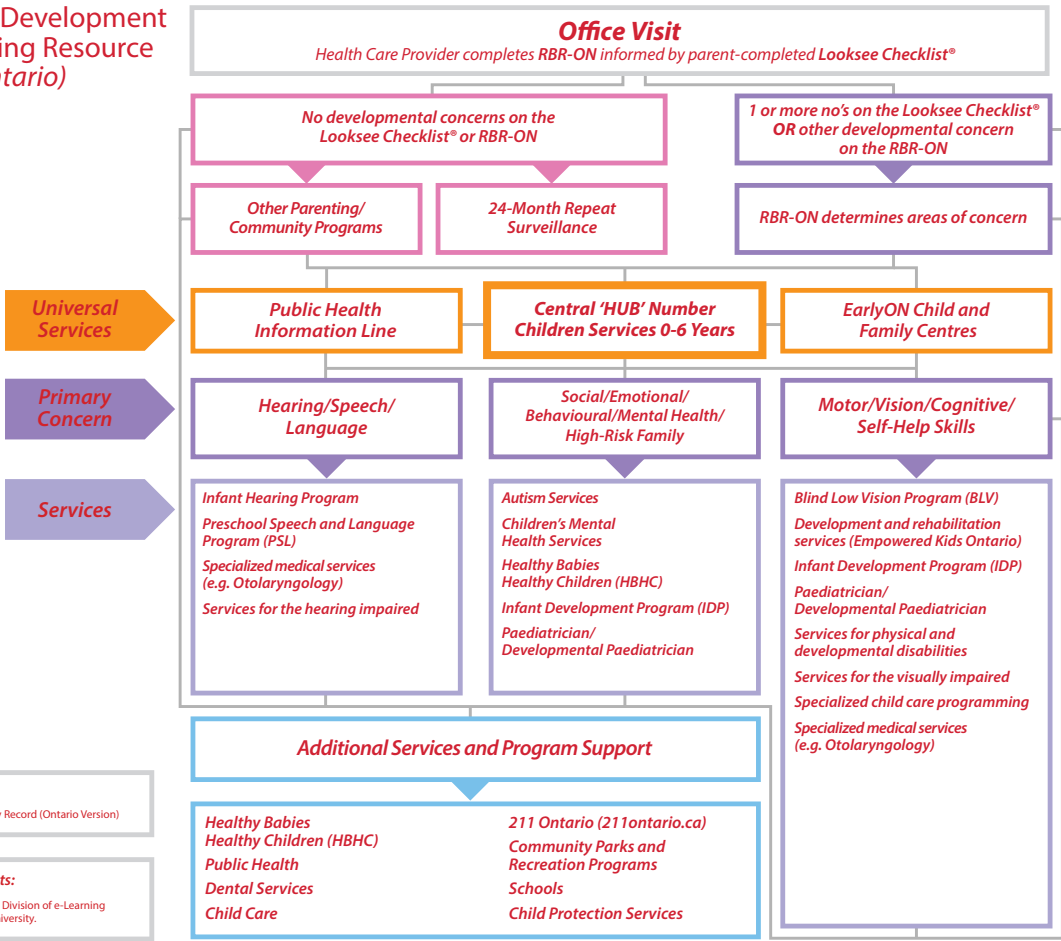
Development
ing Resource
tario)

Office Visit
Health Care Provider completes RBR-ON informed by parent-completed Looksee Checklist®

No developmental concerns on the Looksee Checklist® or RBR-ON

1 or more no's on the Looksee Checklist® OR other developmental concern on the RBR-ON

Other Parenting/ Community Programs

24-Month Repeat Surveillance

RBR-ON determines areas of concern

Universal Services

Public Health Information Line

Central 'HUB' Number Children Services 0-6 Years

EarlyON Child and Family Centres

Primary Concern

Hearing/Speech/ Language

Social/Emotional/ Behavioural/Mental Health/ High-Risk Family

Motor/Vision/Cognitive/ Self-Help Skills

Services

Infant Hearing Program
Preschool Speech and Language Program (PSL)
Specialized medical services (e.g. Otolaryngology)
Services for the hearing impaired

Autism Services
Children's Mental Health Services
Healthy Babies Healthy Children (HBHC)
Infant Development Program (IDP)
Paediatrician/ Developmental Paediatrician

Blind Low Vision Program (BLV)
Development and rehabilitation services (Empowered Kids Ontario)
Infant Development Program (IDP)
Paediatrician/ Developmental Paediatrician
Services for physical and developmental disabilities
Services for the visually impaired
Specialized child care programming
Specialized medical services (e.g. Otolaryngology)

Additional Services and Program Support

Healthy Babies Healthy Children (HBHC)
Public Health
Dental Services
Child Care

211 Ontario (211ontario.ca)
Community Parks and Recreation Programs
Schools
Child Protection Services

Record (Ontario Version)

ts:
Division of e-Learning
iversity.